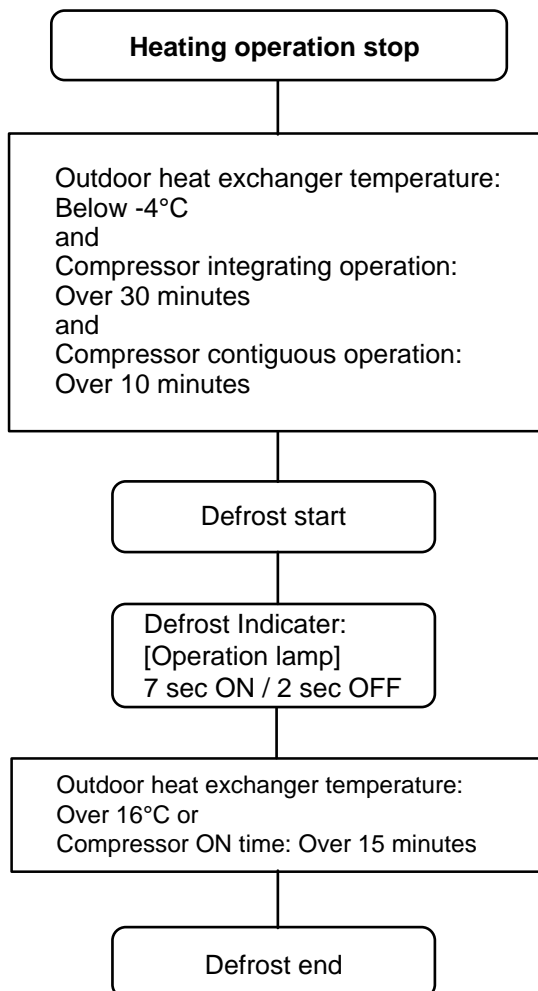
Heating operation stop

Outdoor heat exchanger temperature:
Below -4°C
and
Compressor integrating operation:
Over 30 minutes
and
Compressor contiguous operation:
Over 10 minutes

Defrost start

Defrost Indicater:
[Operation lamp]
7 sec ON / 2 sec OFF

Outdoor heat exchanger temperature:
Over 16°C or
Compressor ON time: Over 15 minutes

Defrost end